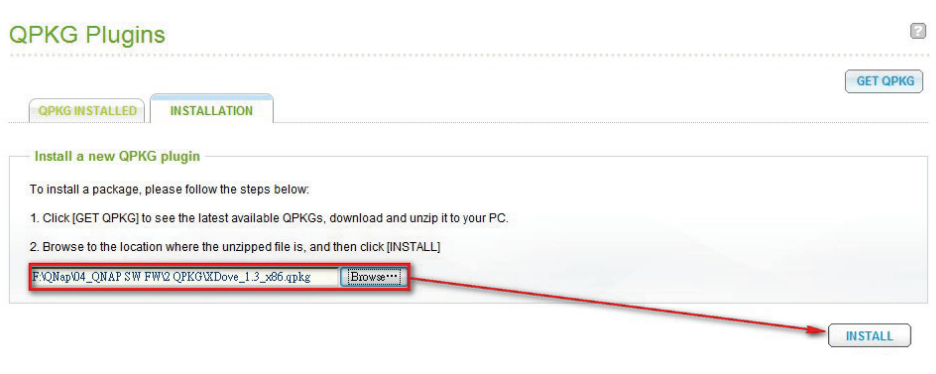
QPKG Plugins

?

GET QPKG

QPKG INSTALLED

INSTALLATION

Install a new QPKG plugin

To install a package, please follow the steps below:

1. Click [GET QPKG] to see the latest available QPKGs, download and unzip it to your PC.

2. Browse to the location where the unzipped file is, and then click [INSTALL]

F:\QNap\04_QNAP SW FW\2 QPKG\XDove_1.3_x86.qpkg

Browse...

INSTALL